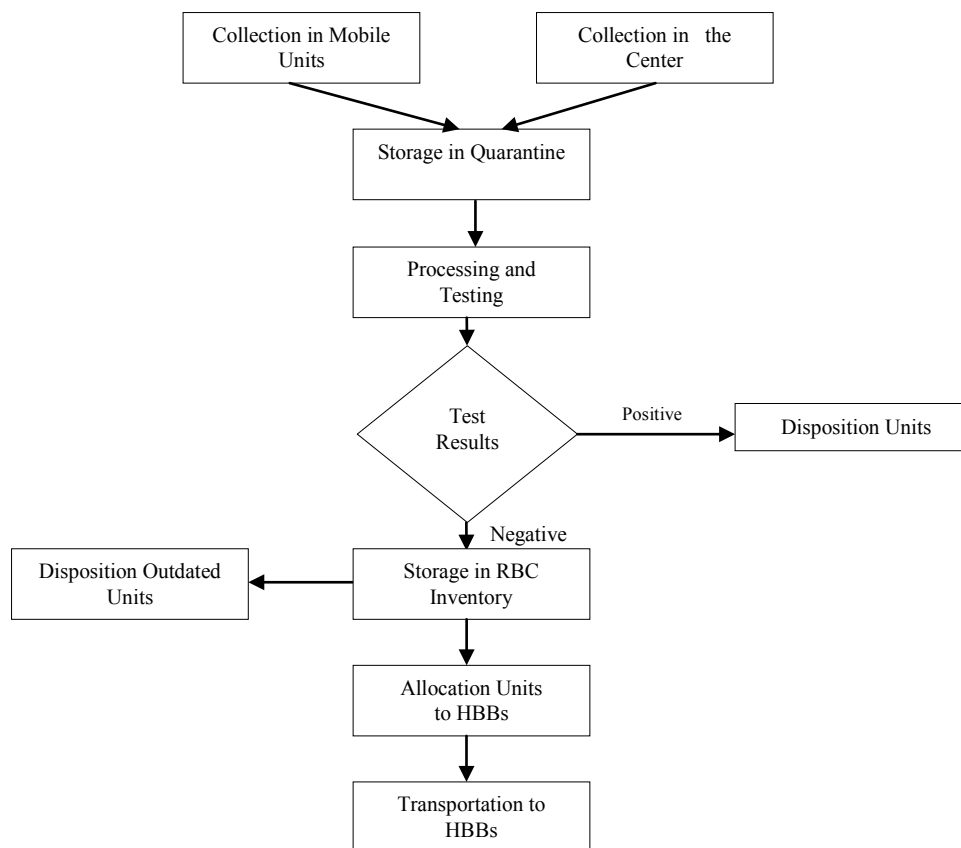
Collection in Mobile Units

Collection in the Center

Storage in Quarantine

Processing and Testing

Test Results

Positive

Disposition Units

Negative

Disposition Outdated Units

Storage in RBC Inventory

Allocation Units to HBBs

Transportation to HBBs